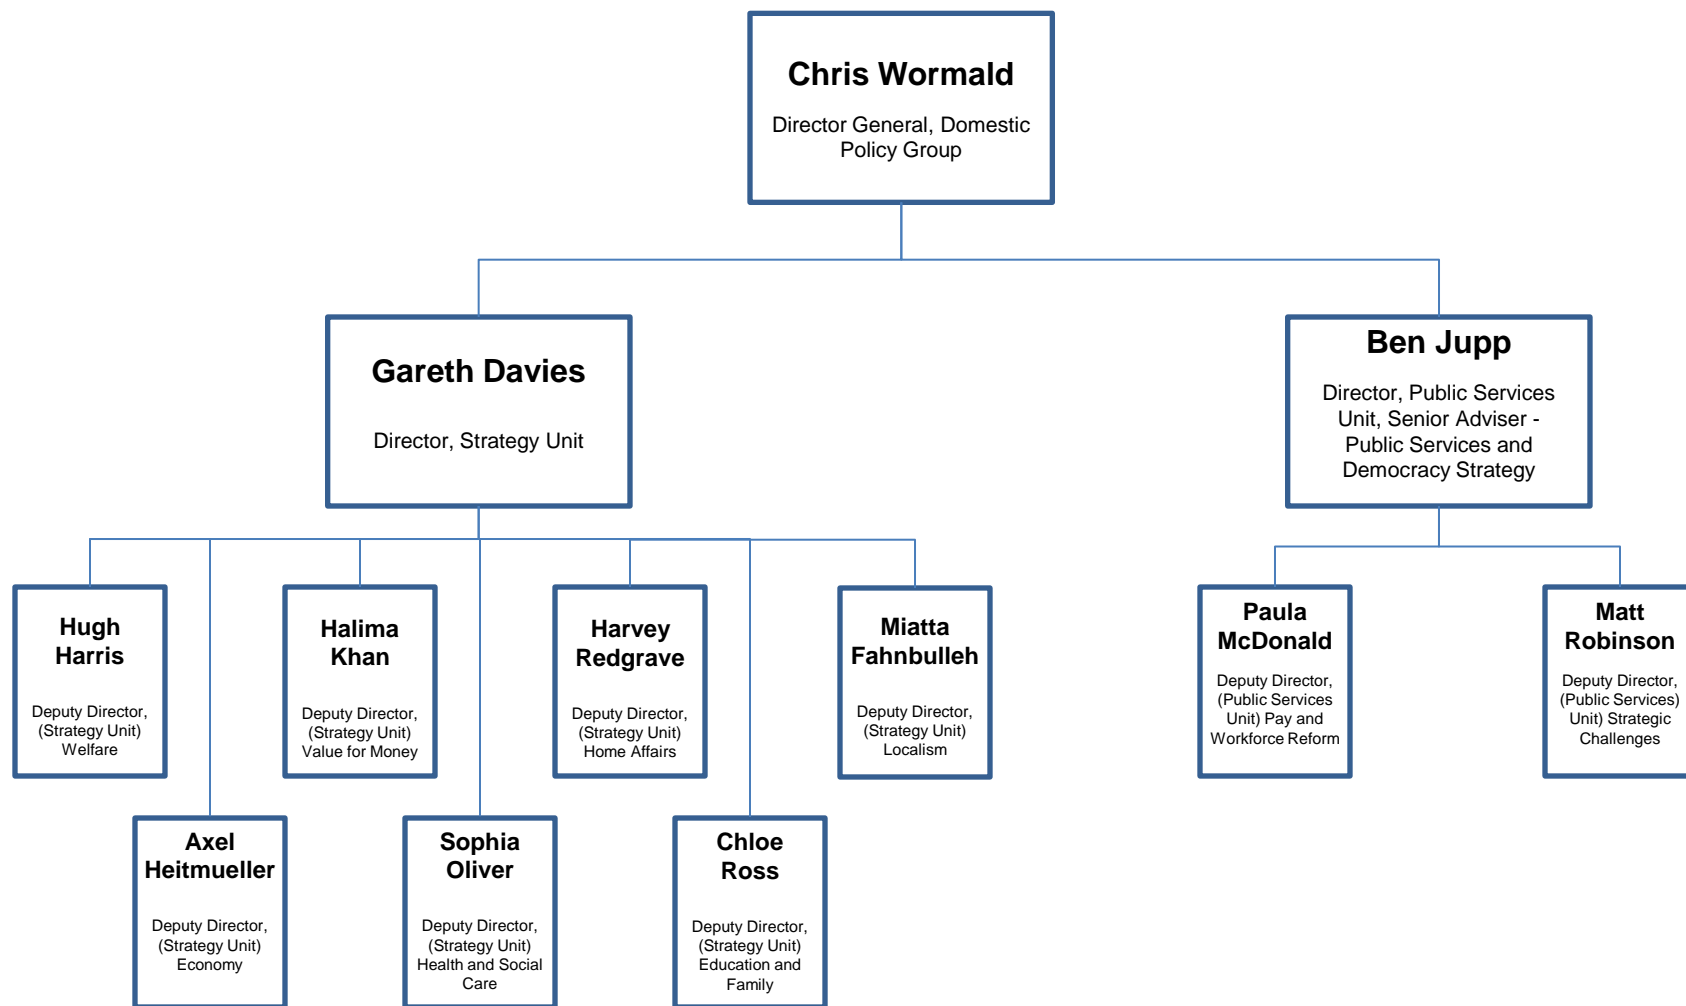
Chris Wormald
Director General, Domestic Policy Group

Gareth Davies
Director, Strategy Unit

Ben Jupp
Director, Public Services Unit, Senior Adviser - Public Services and Democracy Strategy

Hugh Harris
Deputy Director, (Strategy Unit) Welfare

Halima Khan
Deputy Director, (Strategy Unit) Value for Money

Harvey Redgrave
Deputy Director, (Strategy Unit) Home Affairs

Miatta Fahnbulleh
Deputy Director, (Strategy Unit) Localism

Paula McDonald
Deputy Director, (Public Services Unit) Pay and Workforce Reform

Matt Robinson
Deputy Director, (Public Services) Unit) Strategic Challenges

Axel Heitmueller
Deputy Director, (Strategy Unit) Economy

Sophia Oliver
Deputy Director, (Strategy Unit) Health and Social Care

Chloe Ross
Deputy Director, (Strategy Unit) Education and Family